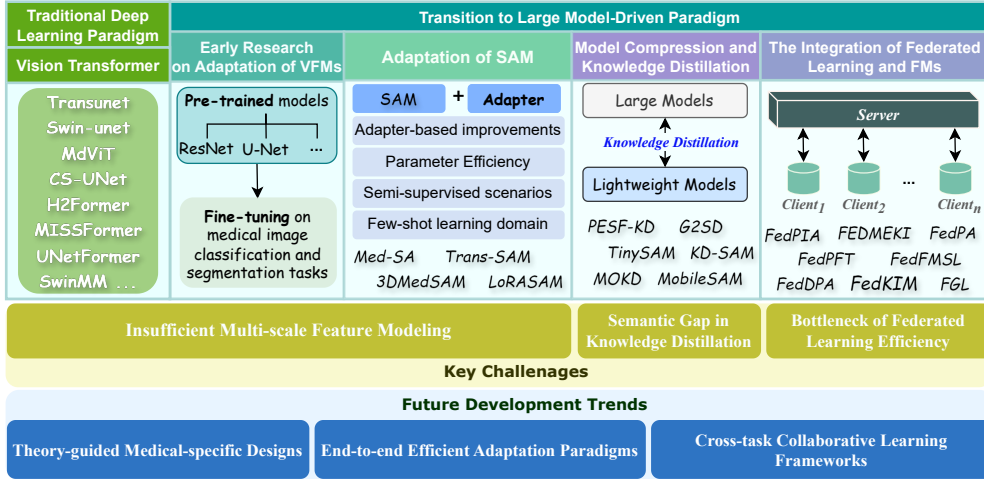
Traditional Deep Learning Paradigm

Vision Transformer

Transunet
Swin-unet
MdViT
CS-UNet
H2Former
MISSFormer
UNetFormer
SwinMM ...

Transition to Large Model-Driven Paradigm

Early Research on Adaptation of VFMs

Pre-trained models

ResNet U-Net ...

Fine-tuning on medical image classification and segmentation tasks

Adaptation of SAM

SAM + Adapter

Adapter-based improvements

Parameter Efficiency

Semi-supervised scenarios

Few-shot learning domain

Med-SA Trans-SAM
3DMedSAM LoRASAM

Model Compression and Knowledge Distillation

Large Models

Knowledge Distillation

Lightweight Models

PESF-KD G2SD
TinySAM KD-SAM
MOKD MobileSAM

The Integration of Federated Learning and FMs

Server

$Client_1$ $Client_2$ ... $Client_n$

FedPIA FEDMEKI FedPA
FedPFT FedFMSL
FedDPA FedKIM FGL

Insufficient Multi-scale Feature Modeling

Semantic Gap in Knowledge Distillation

Bottleneck of Federated Learning Efficiency

Key Challenages

Future Development Trends

Theory-guided Medical-specific Designs

End-to-end Efficient Adaptation Paradigms

Cross-task Collaborative Learning Frameworks